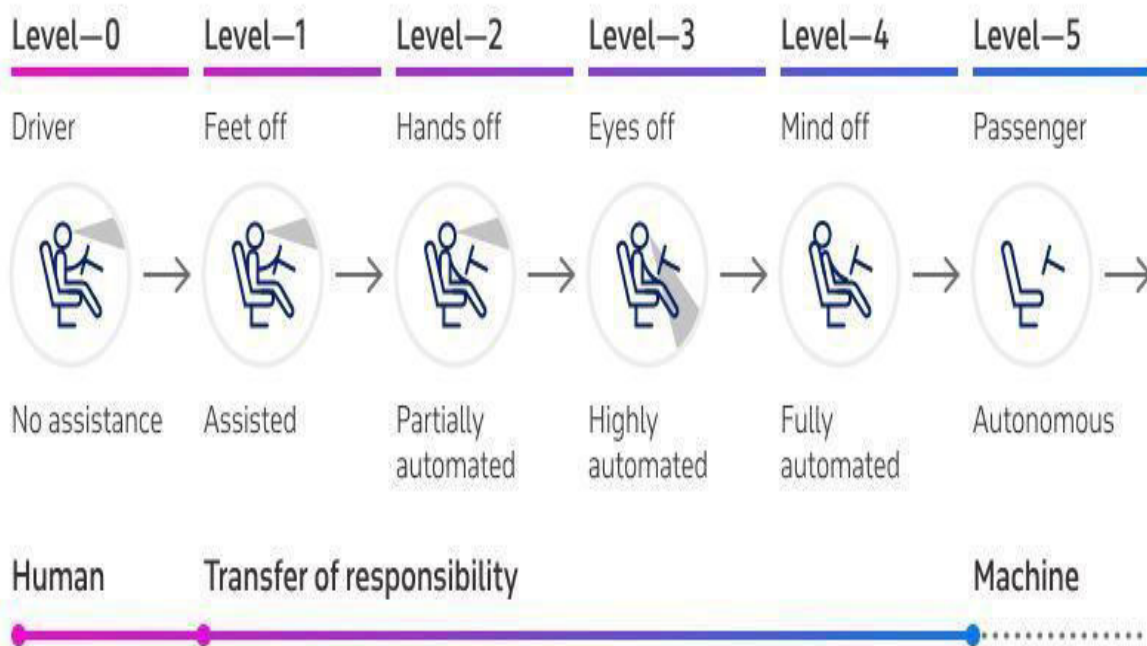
Level—0

Driver

No assistance

Level—1

Feet off

Assisted

Level—2

Hands off

Partially automated

Level—3

Eyes off

Highly automated

Level—4

Mind off

Fully automated

Level—5

Passenger

Autonomous

Human

Transfer of responsibility

Machine